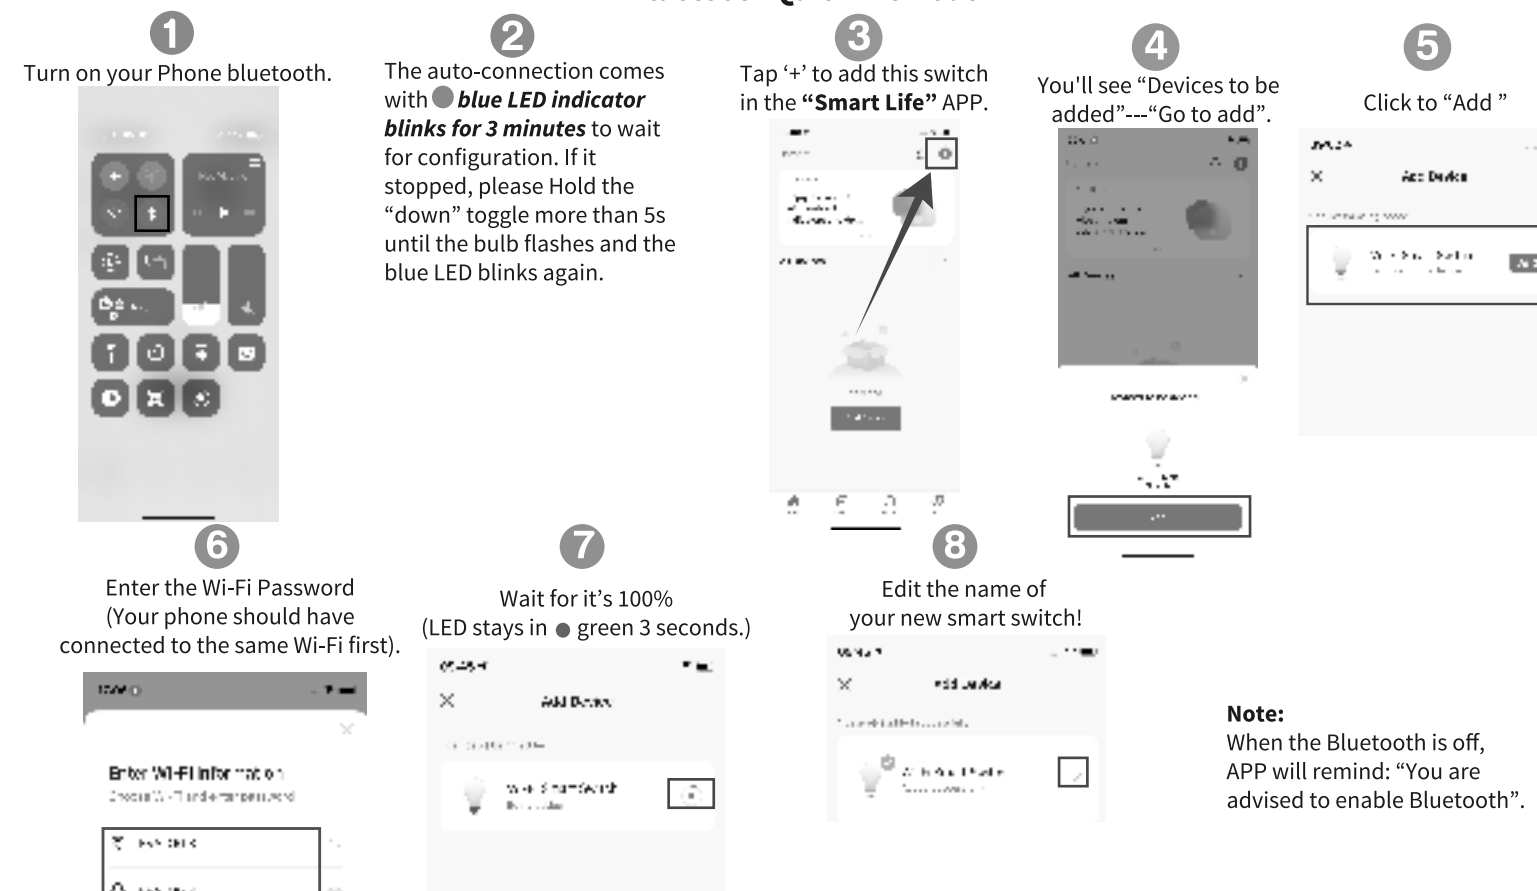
1
Turn on your Phone bluetooth.

2
The auto-connection comes with ● ***blue LED indicator blinks for 3 minutes*** to wait for configuration. If it stopped, please Hold the "down" toggle more than 5s until the bulb flashes and the blue LED blinks again.

3
Tap '+' to add this switch in the **"Smart Life"** APP.

4
You'll see "Devices to be added"---"Go to add".

5
Click to "Add "

Add Device

6
Enter the Wi-Fi Password (Your phone should have connected to the same Wi-Fi first).

Enter Wi-Fi Information

7
Wait for it's 100% (LED stays in ● green 3 seconds.)

Add Device

8
Edit the name of your new smart switch!

Add Device

**Note:**
When the Bluetooth is off, APP will remind: "You are advised to enable Bluetooth".